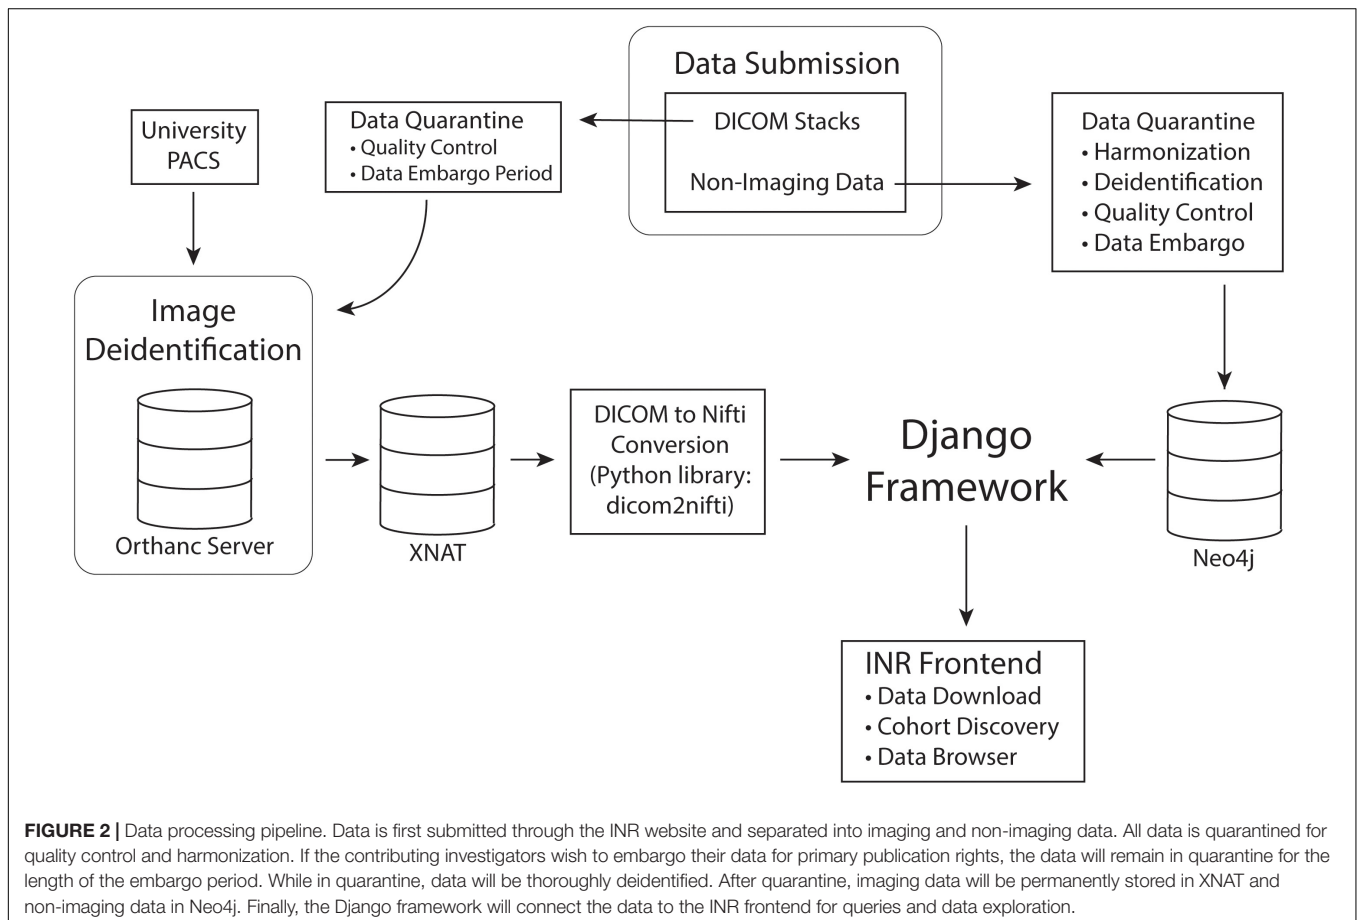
Data Submission

DICOM Stacks

Non-Imaging Data

University PACS

Data Quarantine
• Quality Control
• Data Embargo Period

Data Quarantine
• Harmonization
• Deidentification
• Quality Control
• Data Embargo

Image Deidentification

Orthanc Server

XNAT

DICOM to Nifti Conversion (Python library: dicom2nifti)

Django Framework

Neo4j

INR Frontend
• Data Download
• Cohort Discovery
• Data Browser

**FIGURE 2 |** Data processing pipeline. Data is first submitted through the INR website and separated into imaging and non-imaging data. All data is quarantined for quality control and harmonization. If the contributing investigators wish to embargo their data for primary publication rights, the data will remain in quarantine for the length of the embargo period. While in quarantine, data will be thoroughly deidentified. After quarantine, imaging data will be permanently stored in XNAT and non-imaging data in Neo4j. Finally, the Django framework will connect the data to the INR frontend for queries and data exploration.